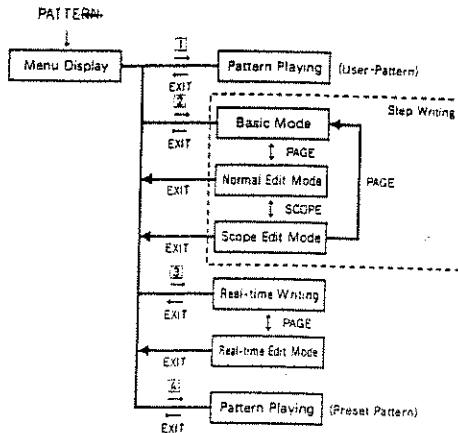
PATTERN

Menu Display

1

EXIT

Pattern Playing (User-Pattern)

2

Step Writing

EXIT

Basic Mode

PAGE

EXIT

Normal Edit Mode

PAGE

SCOPE

EXIT

Scope Edit Mode

3

EXIT

Real-time Writing

PAGE

EXIT

Real-time Edit Mode

4

EXIT

Pattern Playing (Preset Pattern)